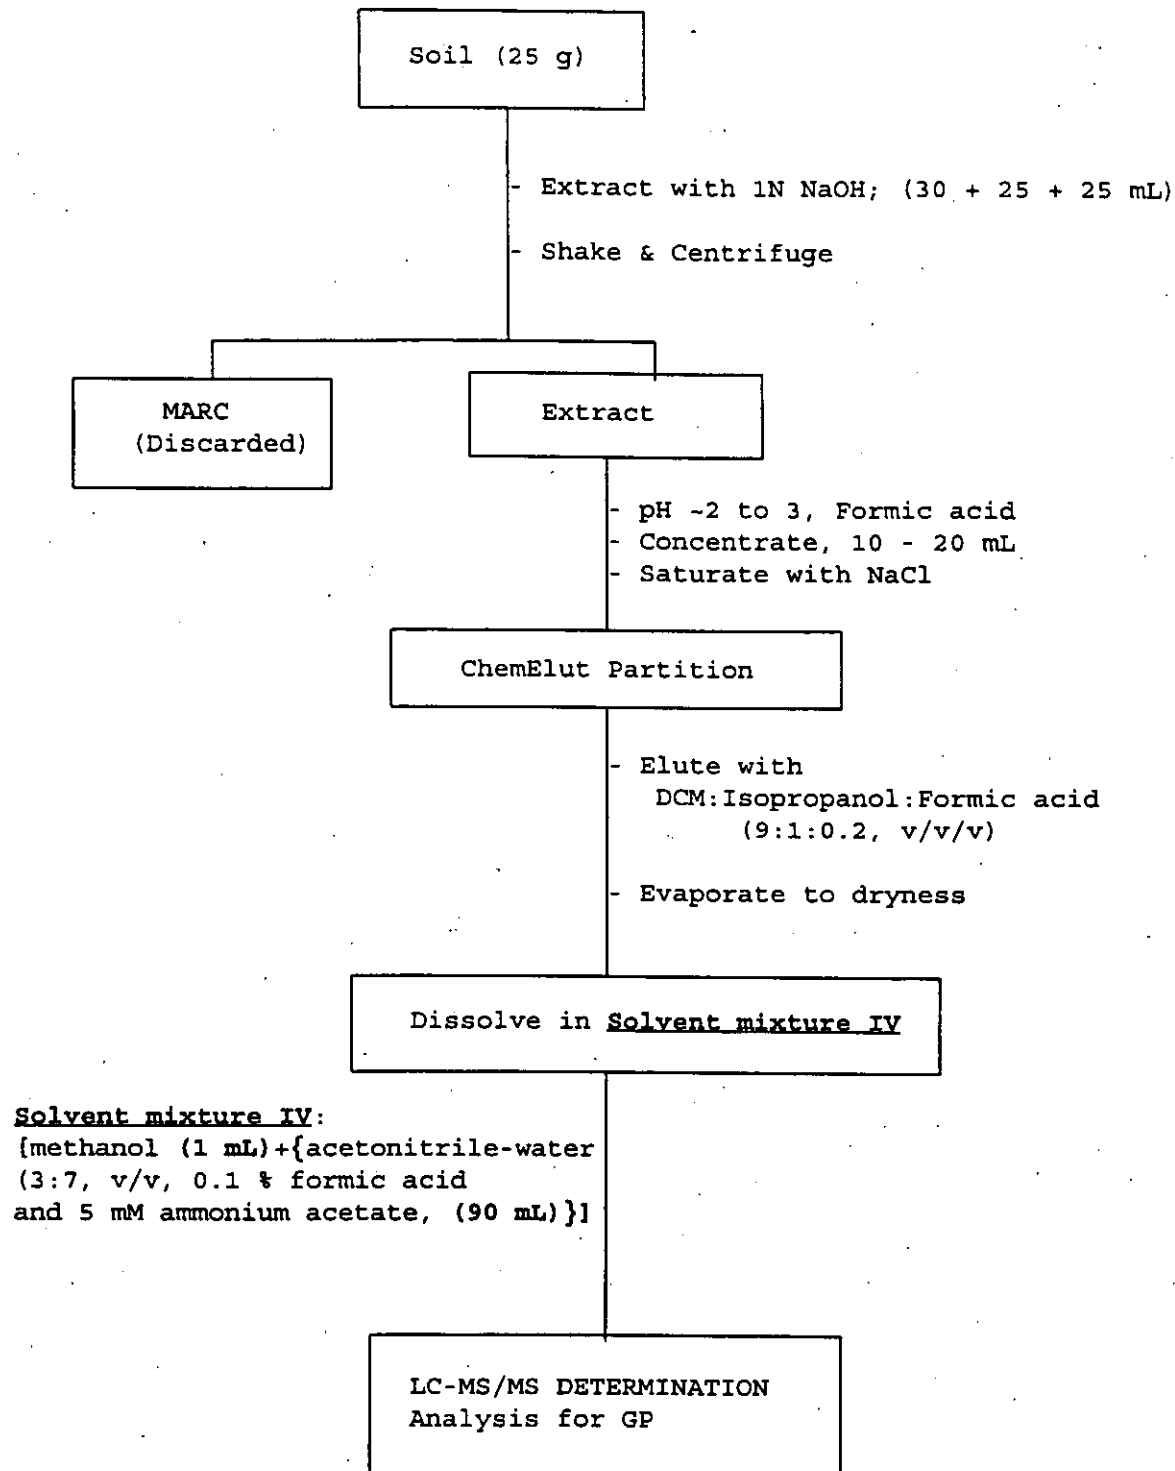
Soil (25 g)

- Extract with 1N NaOH; (30 + 25 + 25 mL)

- Shake & Centrifuge

MARC (Discarded)

Extract

- pH ~2 to 3, Formic acid
- Concentrate, 10 - 20 mL
- Saturate with NaCl

ChemElut Partition

- Elute with DCM:Isopropanol:Formic acid (9:1:0.2, v/v/v)

- Evaporate to dryness

Dissolve in Solvent mixture IV

Solvent mixture IV:
[methanol (1 mL)+{acetonitrile-water (3:7, v/v, 0.1 % formic acid and 5 mM ammonium acetate, (90 mL)}]

LC-MS/MS DETERMINATION
Analysis for GP